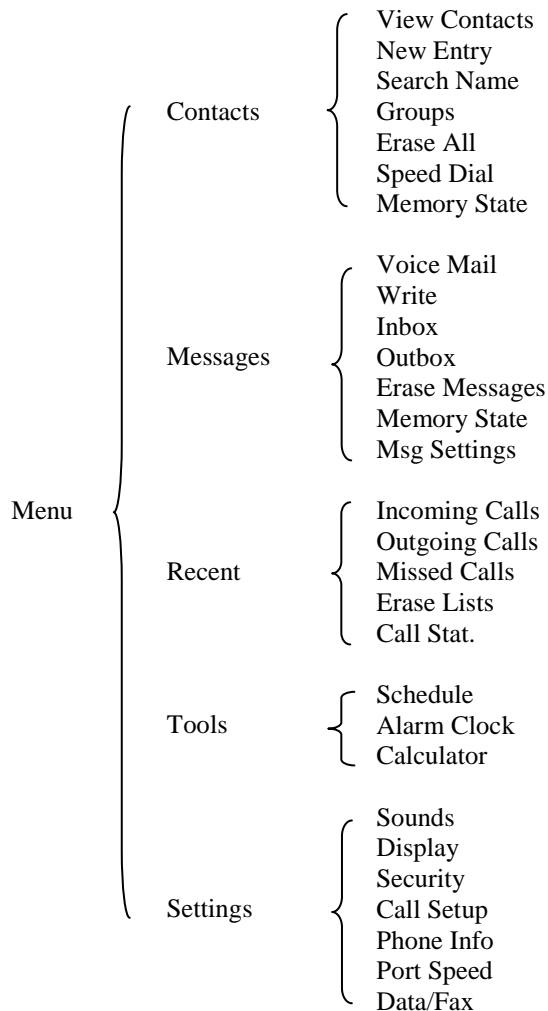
Menu

Contacts
View Contacts
New Entry
Search Name
Groups
Erase All
Speed Dial
Memory State

Messages
Voice Mail
Write
Inbox
Outbox
Erase Messages
Memory State
Msg Settings

Recent
Incoming Calls
Outgoing Calls
Missed Calls
Erase Lists
Call Stat.

Tools
Schedule
Alarm Clock
Calculator

Settings
Sounds
Display
Security
Call Setup
Phone Info
Port Speed
Data/Fax